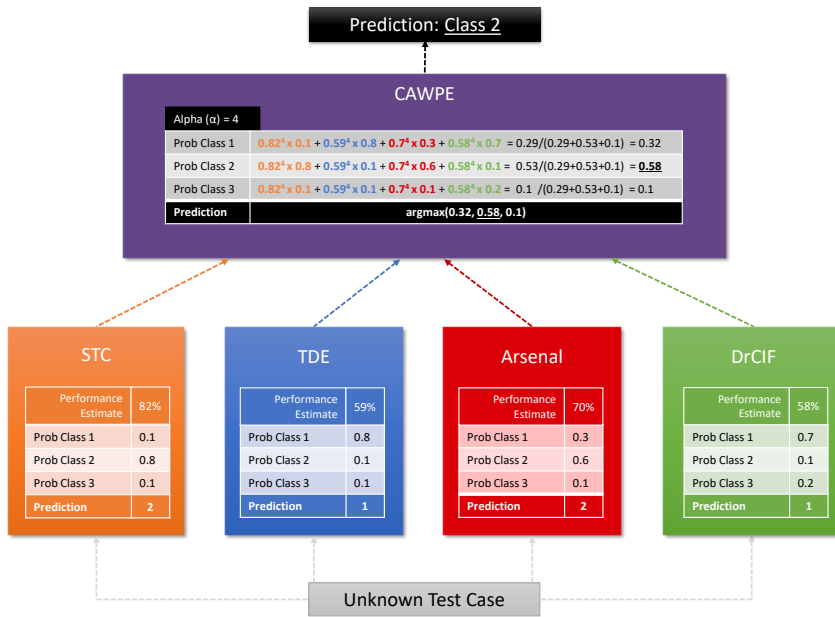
Prediction: Class 2

CAWPE

| Alpha (α) = 4 | |
|---|---|
| Prob Class 1 | $0.82^4$ x 0.1 + $0.59^4$ x 0.8 + $0.7^4$ x 0.3 + $0.58^4$ x 0.7 = 0.29/(0.29+0.53+0.1) = 0.32 |
| Prob Class 2 | $0.82^4$ x 0.8 + $0.59^4$ x 0.1 + $0.7^4$ x 0.6 + $0.58^4$ x 0.1 = 0.53/(0.29+0.53+0.1) = 0.58 |
| Prob Class 3 | $0.82^4$ x 0.1 + $0.59^4$ x 0.1 + $0.7^4$ x 0.1 + $0.58^4$ x 0.2 = 0.1 /(0.29+0.53+0.1) = 0.1 |
| Prediction | argmax(0.32, 0.58, 0.1) |

STC

| Performance Estimate | 82% |
|---|---|
| Prob Class 1 | 0.1 |
| Prob Class 2 | 0.8 |
| Prob Class 3 | 0.1 |
| Prediction | 2 |

TDE

| Performance Estimate | 59% |
|---|---|
| Prob Class 1 | 0.8 |
| Prob Class 2 | 0.1 |
| Prob Class 3 | 0.1 |
| Prediction | 1 |

Arsenal

| Performance Estimate | 70% |
|---|---|
| Prob Class 1 | 0.3 |
| Prob Class 2 | 0.6 |
| Prob Class 3 | 0.1 |
| Prediction | 2 |

DrCIF

| Performance Estimate | 58% |
|---|---|
| Prob Class 1 | 0.7 |
| Prob Class 2 | 0.1 |
| Prob Class 3 | 0.2 |
| Prediction | 1 |

Unknown Test Case